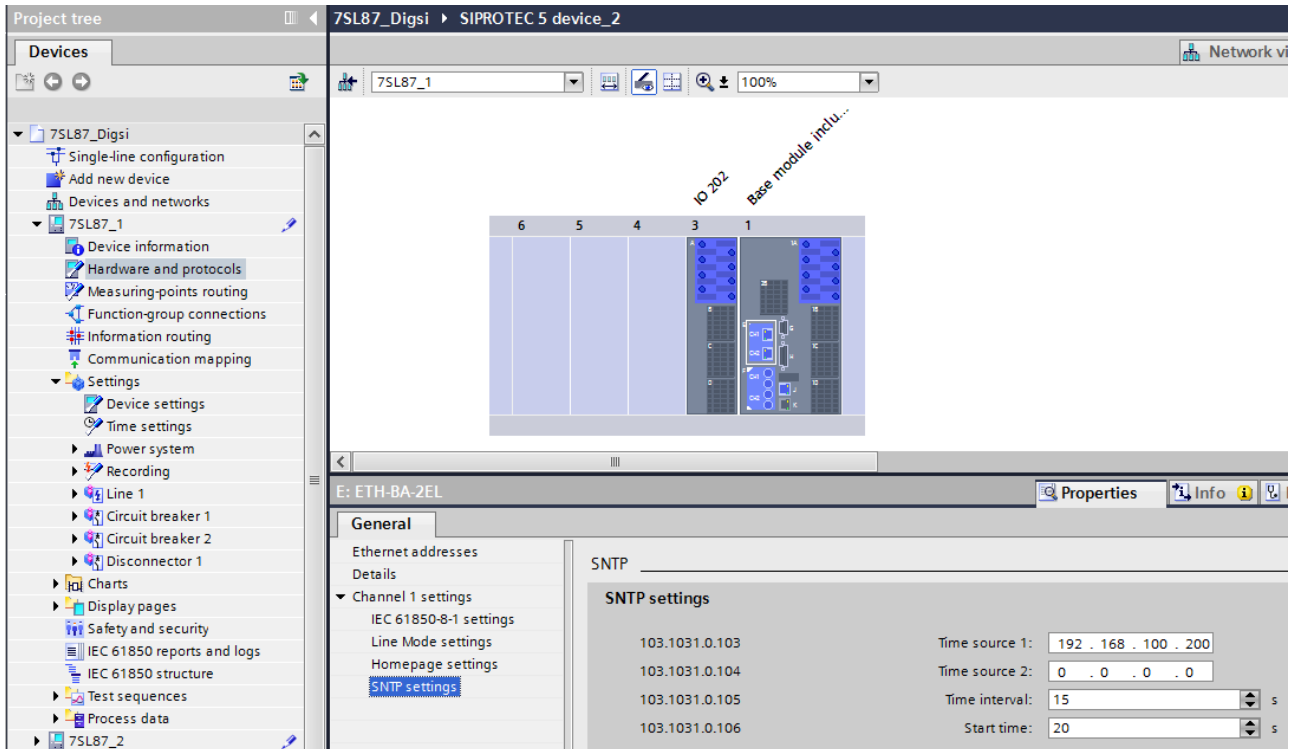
Project tree

Devices

7SL87_Digsi
Single-line configuration
Add new device
Devices and networks
7SL87_1
Device information
Hardware and protocols
Measuring-points routing
Function-group connections
Information routing
Communication mapping
Settings
Device settings
Time settings
Power system
Recording
Line 1
Circuit breaker 1
Circuit breaker 2
Disconnector 1
Charts
Display pages
Safety and security
IEC 61850 reports and logs
IEC 61850 structure
Test sequences
Process data
7SL87_2

7SL87_Digsi ▸ SIPROTEC 5 device_2

Network vi

7SL87_1
100%

IO 202
Base module inclu...

6 5 4 3 1

E: ETH-BA-2EL

Properties Info

General

Ethernet addresses
Details
Channel 1 settings
IEC 61850-8-1 settings
Line Mode settings
Homepage settings
SNTP settings

SNTP

SNTP settings

| | | | |
|---|---|---|---|
| 103.1031.0.103 | Time source 1: | 192 . 168 . 100 . 200 | |
| 103.1031.0.104 | Time source 2: | 0 . 0 . 0 . 0 | |
| 103.1031.0.105 | Time interval: | 15 | s |
| 103.1031.0.106 | Start time: | 20 | s |